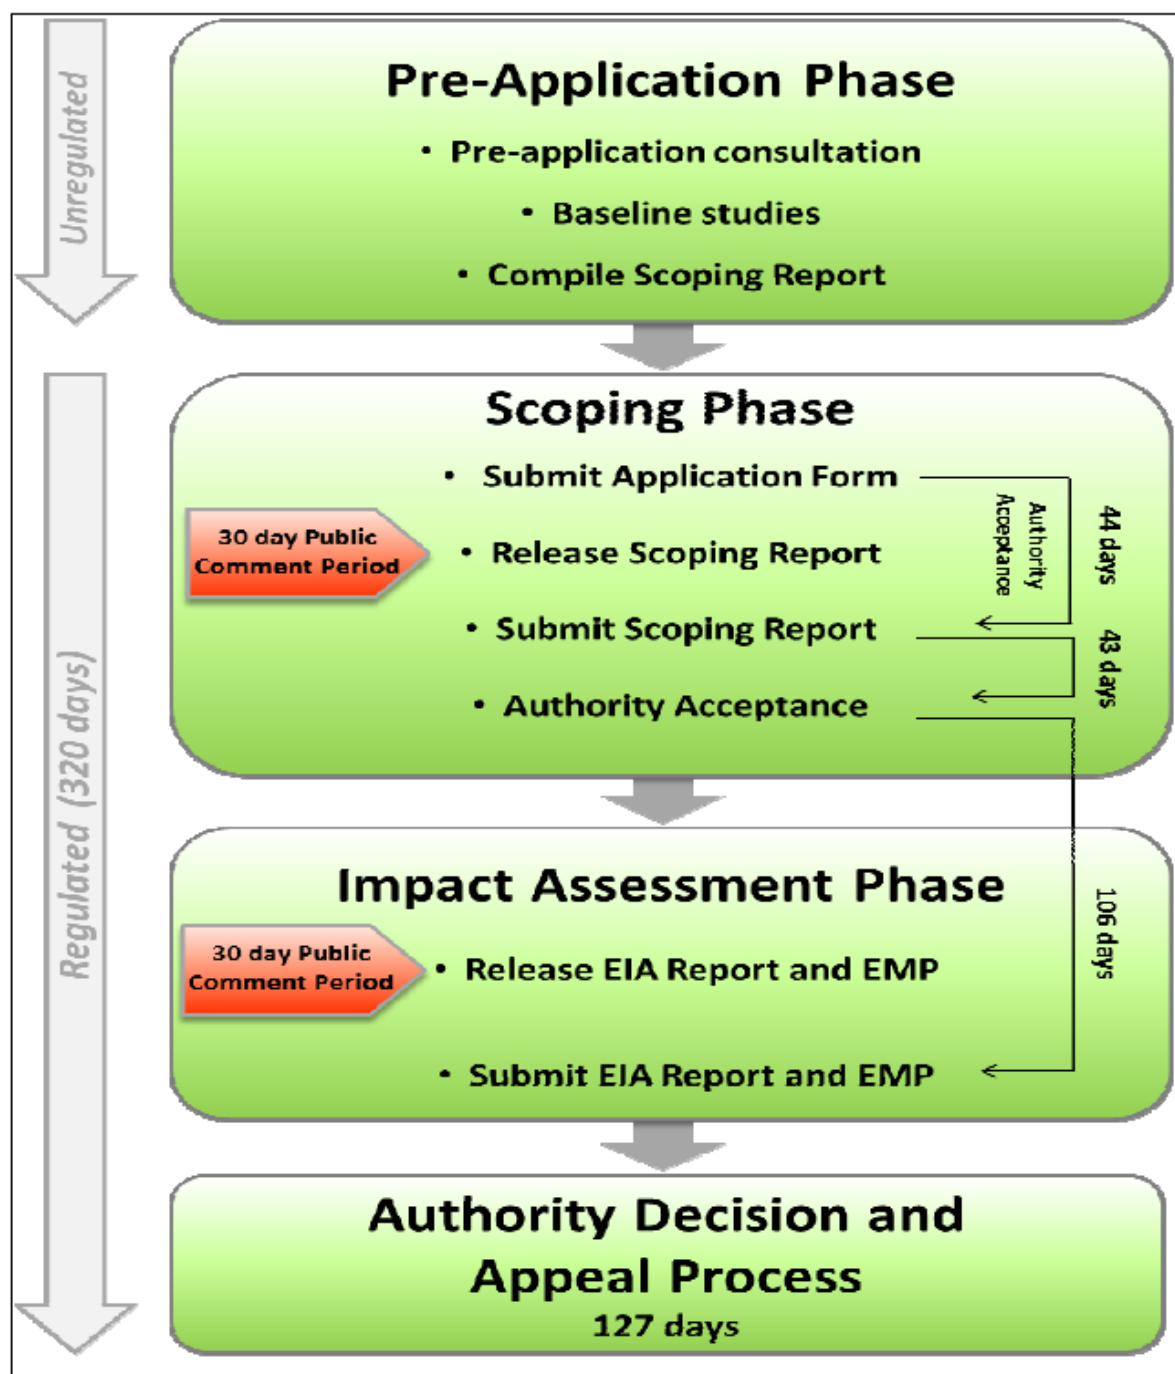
Unregulated

Pre-Application Phase

• Pre-application consultation

• Baseline studies

• Compile Scoping Report

Regulated (320 days)

Scoping Phase

• Submit Application Form

30 day Public Comment Period

• Release Scoping Report

• Submit Scoping Report

• Authority Acceptance

Authority Acceptance

44 days

43 days

Impact Assessment Phase

30 day Public Comment Period

• Release EIA Report and EMP

• Submit EIA Report and EMP

106 days

Authority Decision and Appeal Process

127 days